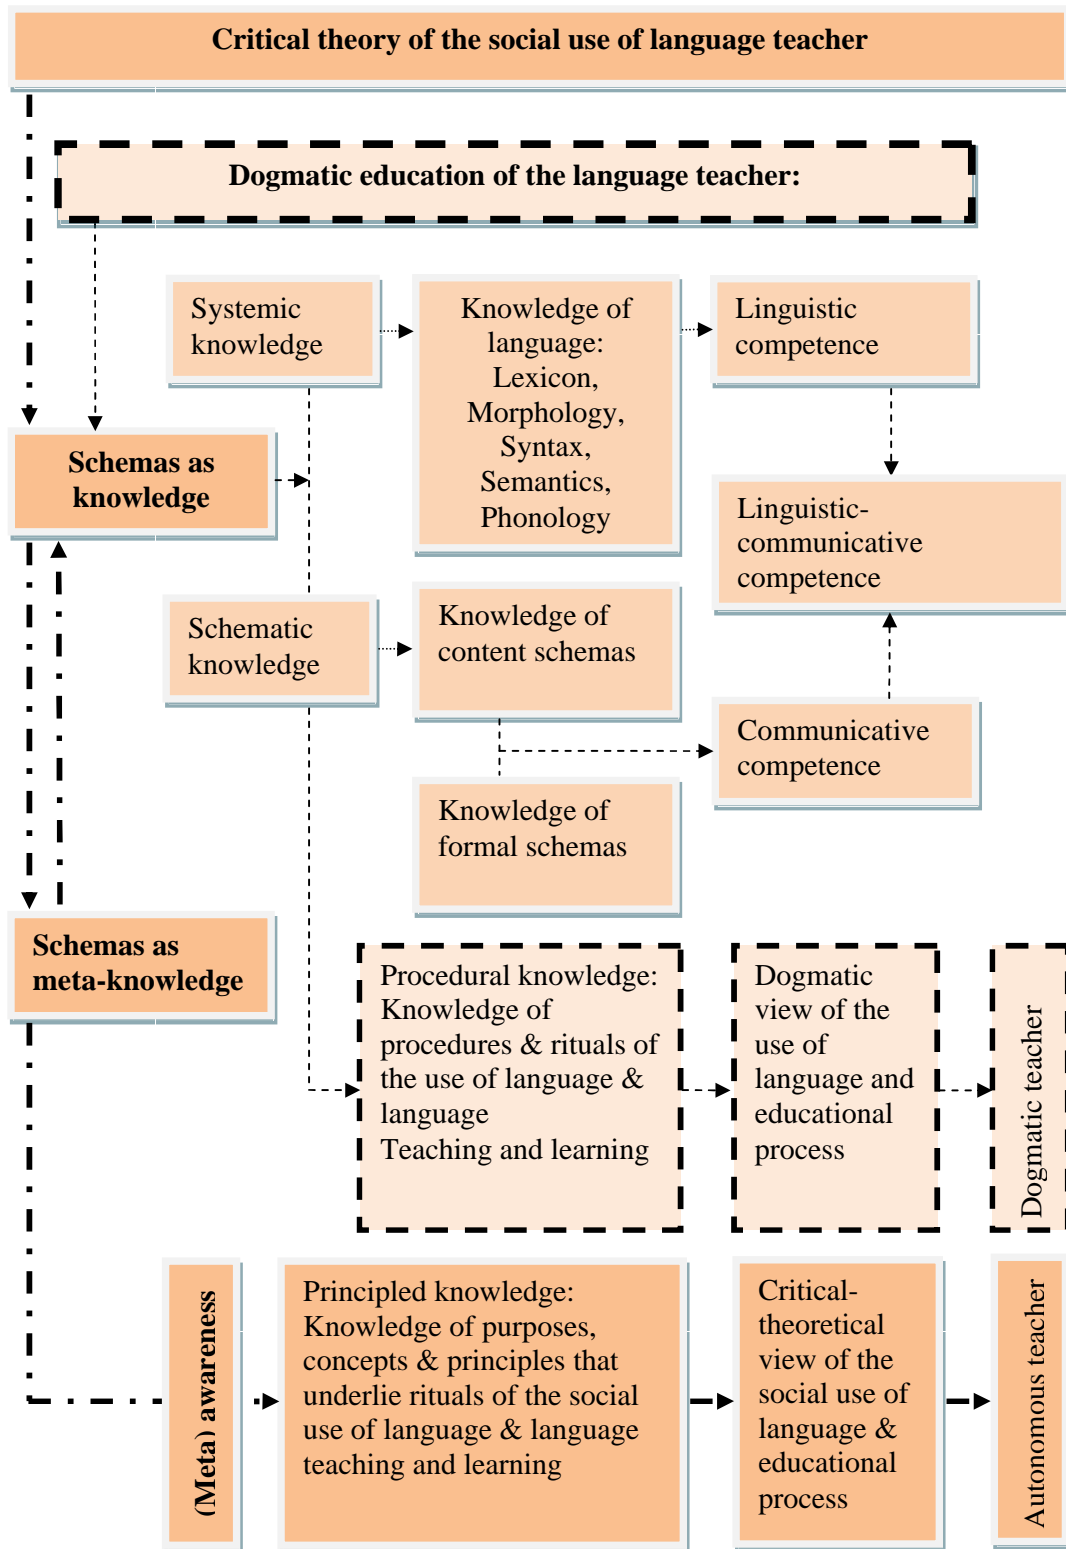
Critical theory of the social use of language teacher

Dogmatic education of the language teacher:

Systemic knowledge

Knowledge of language: Lexicon, Morphology, Syntax, Semantics, Phonology

Linguistic competence

Schemas as knowledge

Linguistic-communicative competence

Schematic knowledge

Knowledge of content schemas

Communicative competence

Knowledge of formal schemas

Schemas as meta-knowledge

Procedural knowledge: Knowledge of procedures & rituals of the use of language & language Teaching and learning

Dogmatic view of the use of language and educational process

Dogmatic teacher

(Meta) awareness

Principled knowledge: Knowledge of purposes, concepts & principles that underlie rituals of the social use of language & language teaching and learning

Critical-theoretical view of the social use of language & educational process

Autonomous teacher